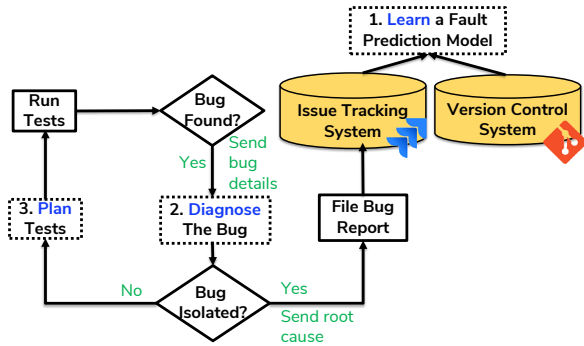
1. Learn a Fault Prediction Model

Issue Tracking System

Version Control System

Run Tests

Bug Found?

Send bug details

Yes

3. Plan Tests

2. Diagnose The Bug

File Bug Report

No

Bug Isolated?

Yes

Send root cause